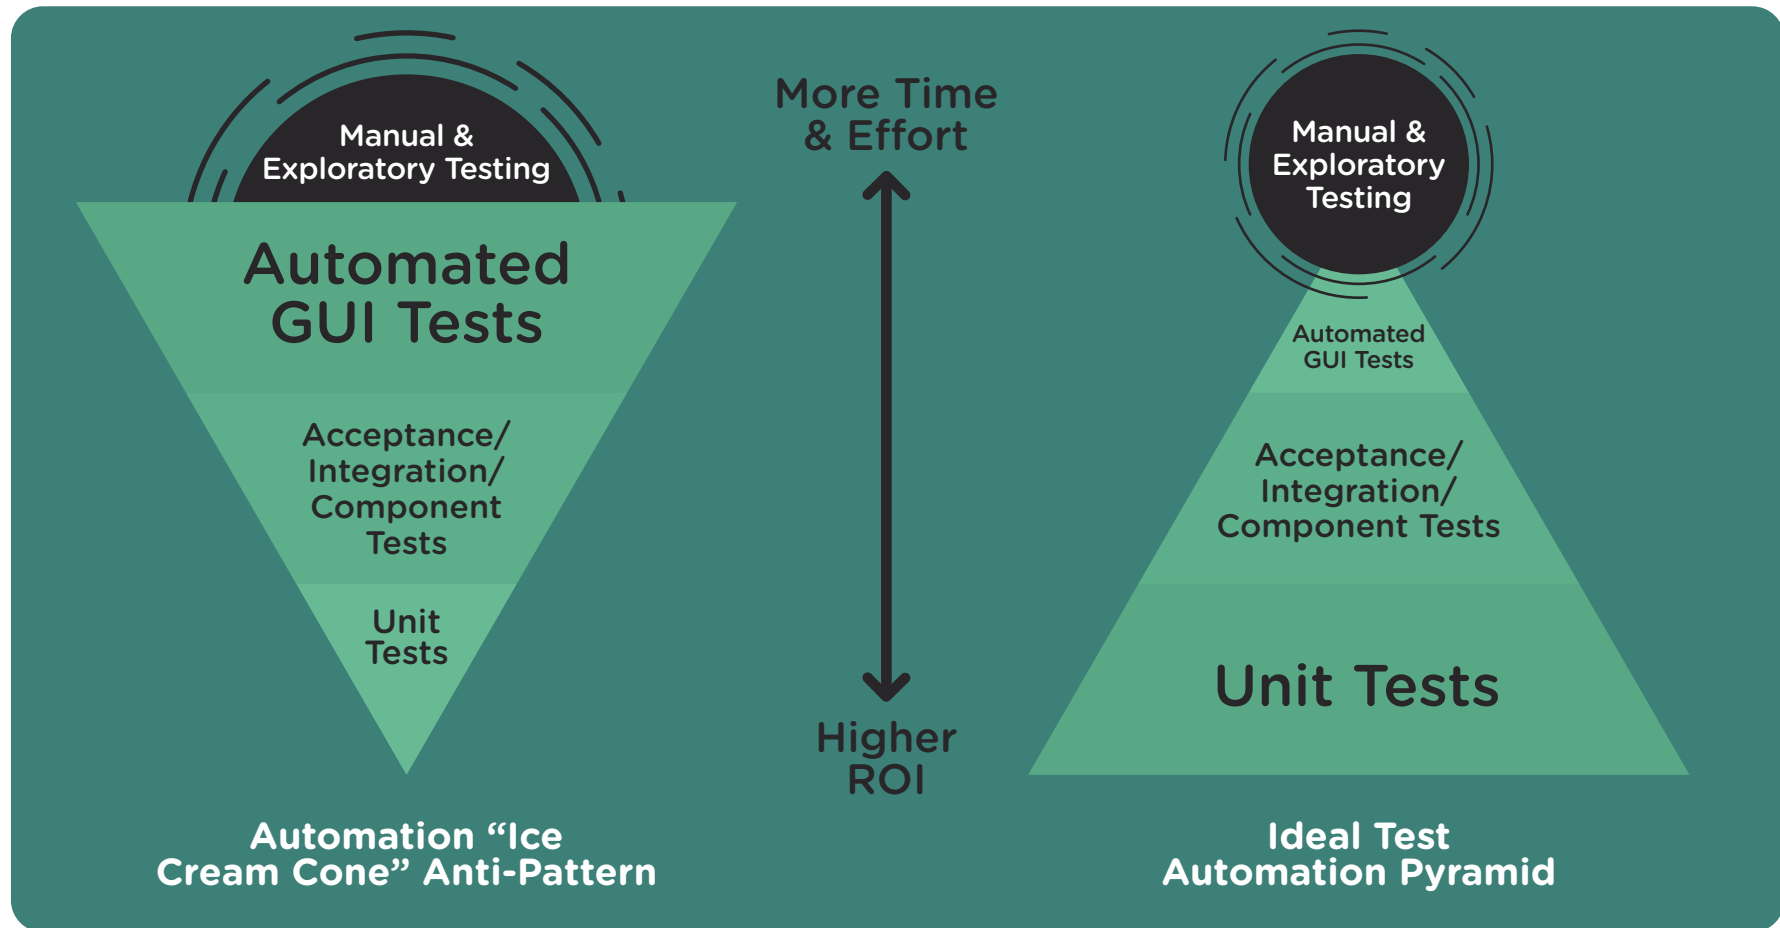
Manual & Exploratory Testing

Automated GUI Tests

Acceptance/ Integration/ Component Tests

Unit Tests

Automation “Ice Cream Cone” Anti-Pattern

More Time & Effort

Higher ROI

Manual & Exploratory Testing

Automated GUI Tests

Acceptance/ Integration/ Component Tests

Unit Tests

Ideal Test Automation Pyramid